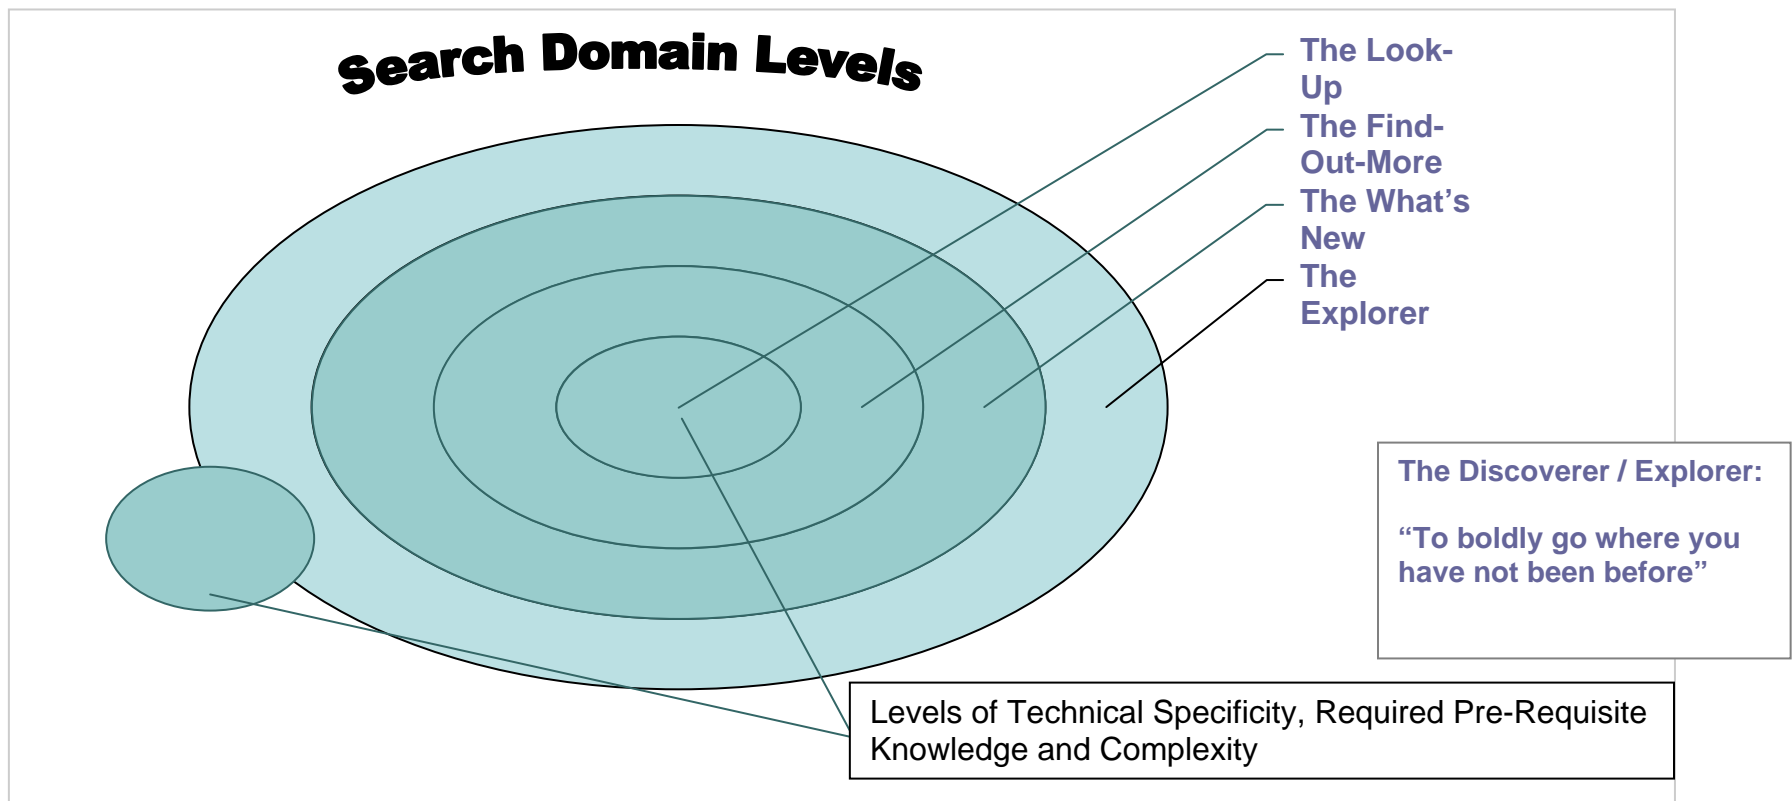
Search Domain Levels

The Look-Up

The Find-Out-More

The What's New

The Explorer

The Discoverer / Explorer:

"To boldly go where you have not been before"

Levels of Technical Specificity, Required Pre-Requisite Knowledge and Complexity